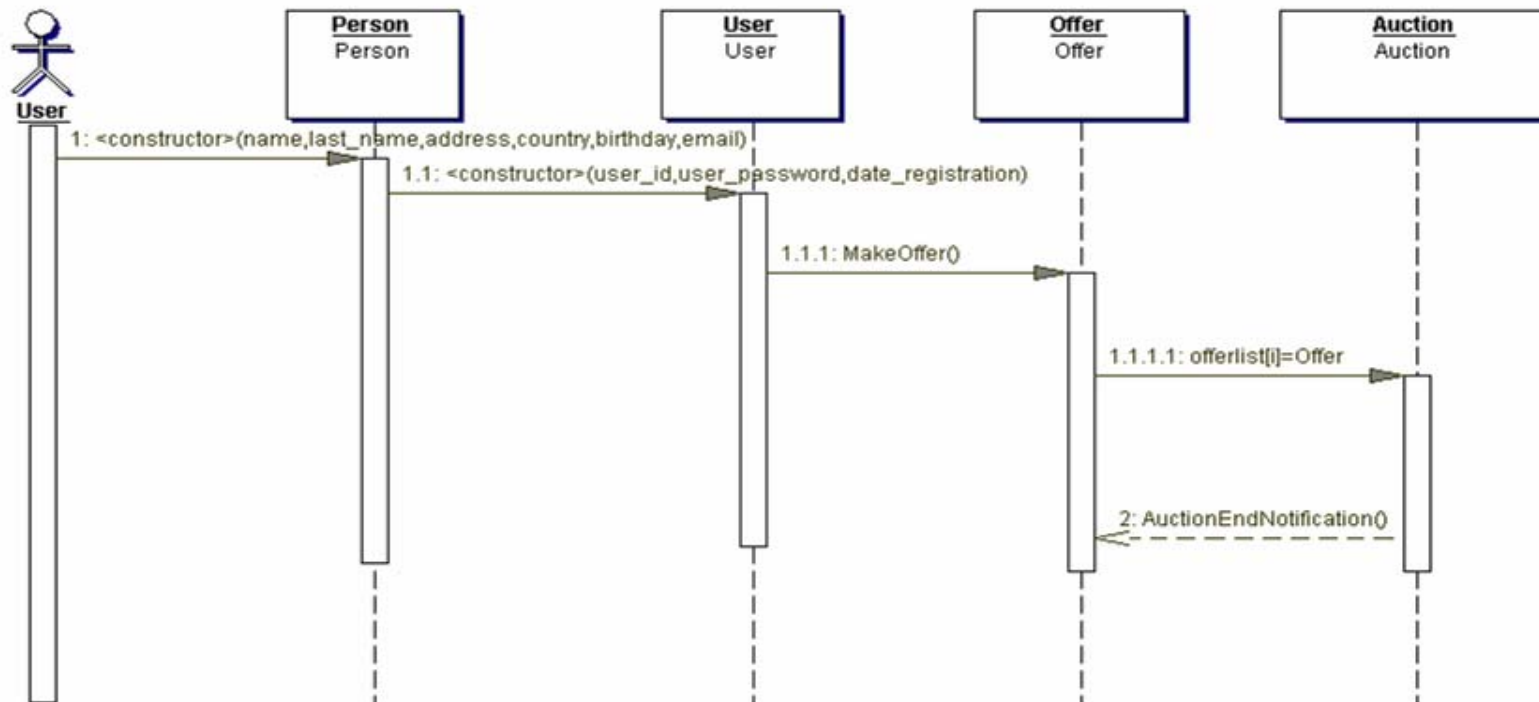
User

Person
Person

User
User

Offer
Offer

Auction
Auction

1: <constructor>(name,last_name,address,country,birthday,email)

1.1: <constructor>(user_id,user_password,date_registration)

1.1.1: MakeOffer()

1.1.1.1: offerlist[i]=Offer

2: AuctionEndNotification()